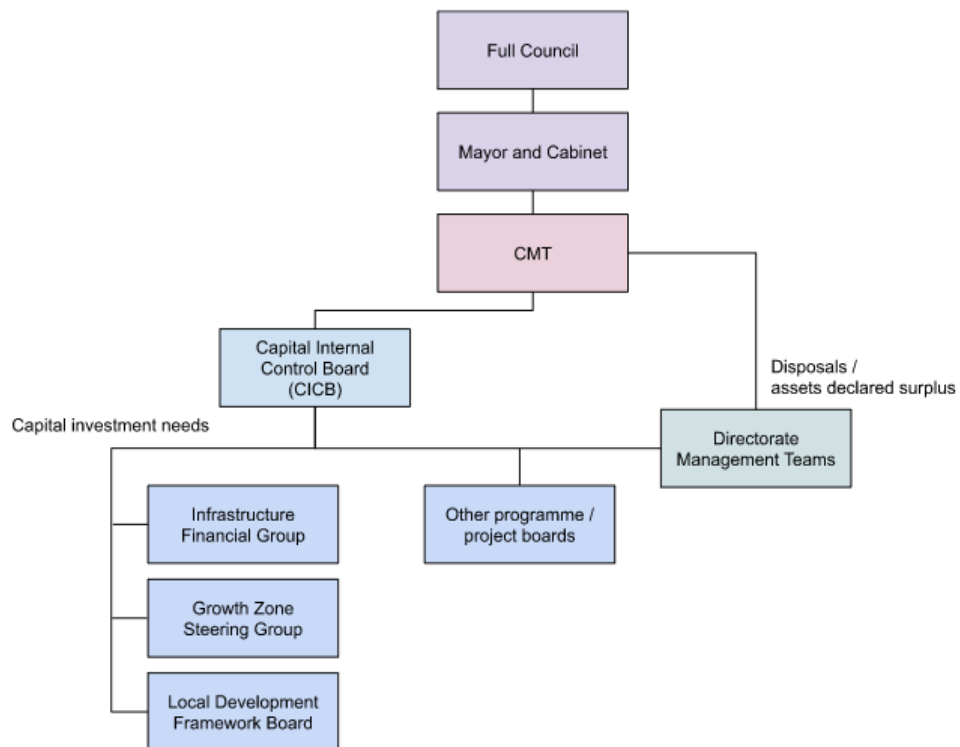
Full Council

Mayor and Cabinet

CMT

Capital Internal Control Board (CICB)

Disposals / assets declared surplus

Capital investment needs

Directorate Management Teams

Infrastructure Financial Group

Other programme / project boards

Growth Zone Steering Group

Local Development Framework Board